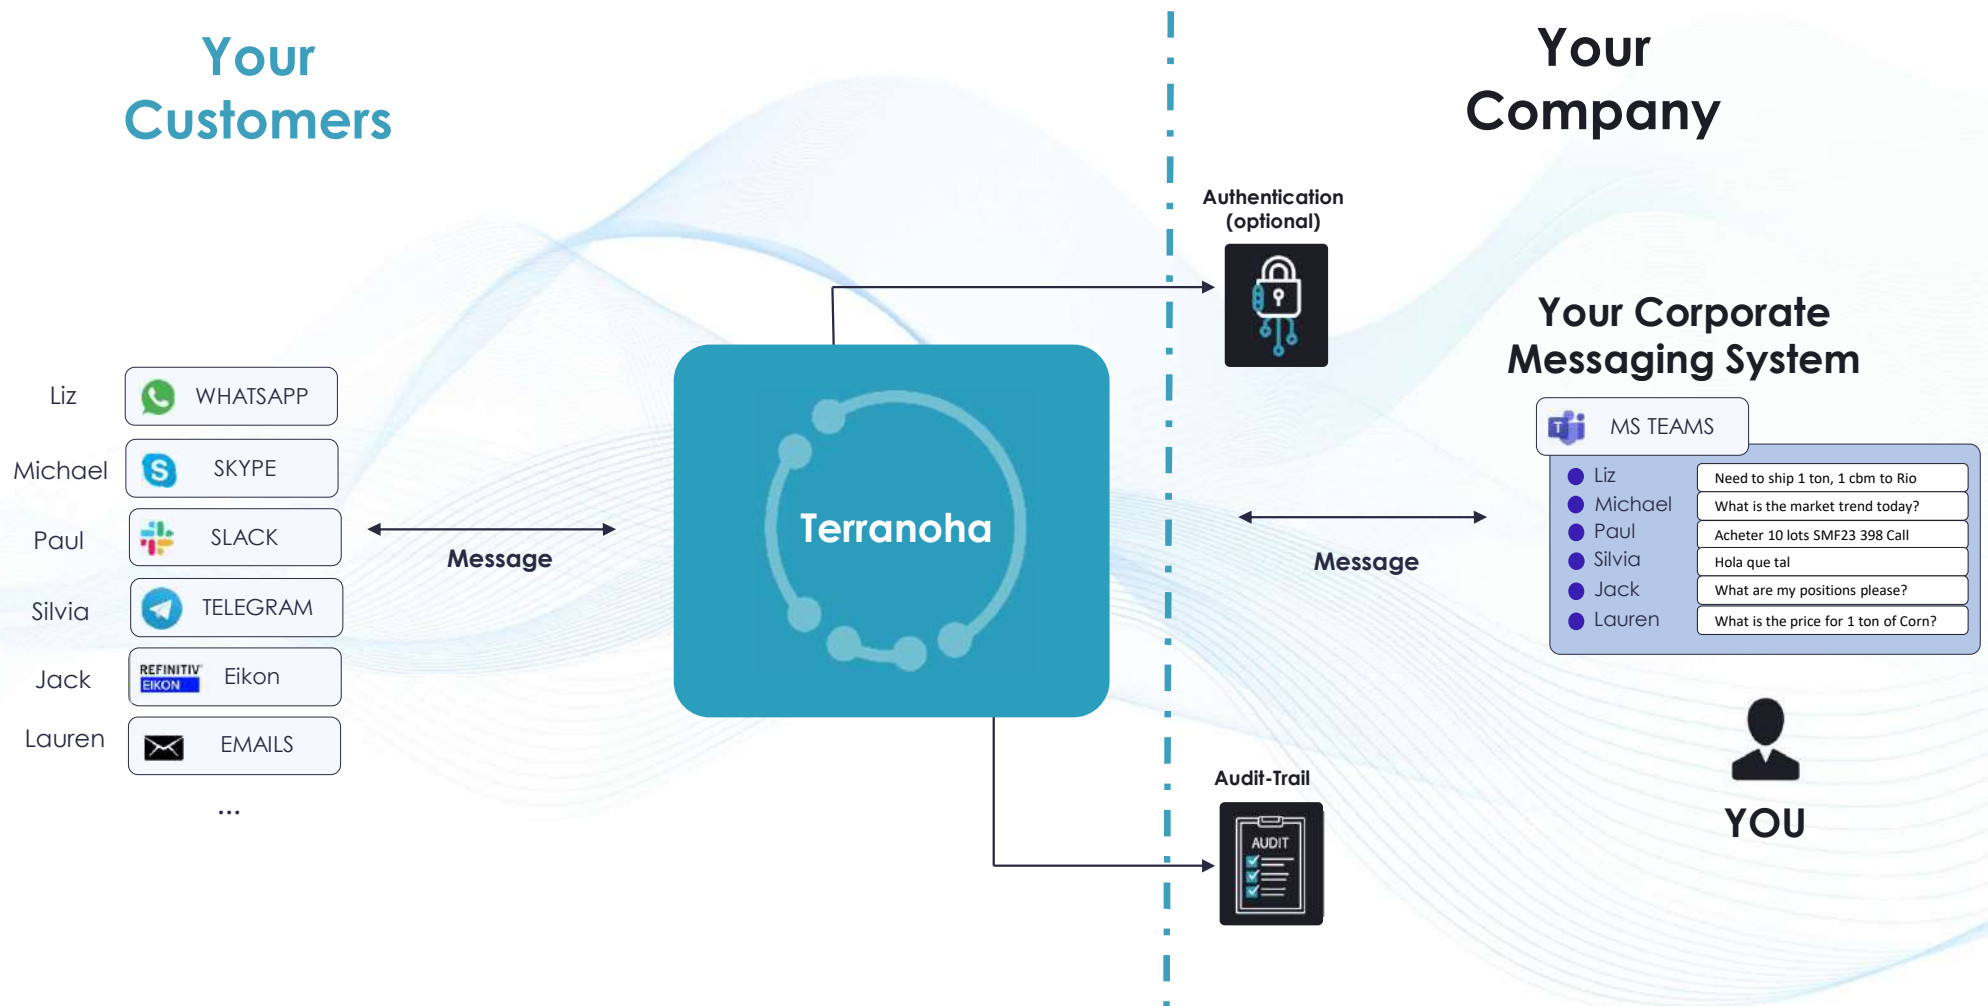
Your Customers

Your Company

Authentication (optional)

Your Corporate Messaging System

Liz
WHATSAPP

Michael
SKYPE

Paul
SLACK

Silvia
TELEGRAM

Jack
REFINITIV EIKON
Eikon

Lauren
EMAILS

...

Message

Terranoha

Message

MS TEAMS

| | |
|---|---|
| Liz | Need to ship 1 ton, 1 cbm to Rio |
| Michael | What is the market trend today? |
| Paul | Acheter 10 lots SMF23 398 Call |
| Silvia | Hola que tal |
| Jack | What are my positions please? |
| Lauren | What is the price for 1 ton of Corn? |

Audit-Trail

AUDIT

YOU